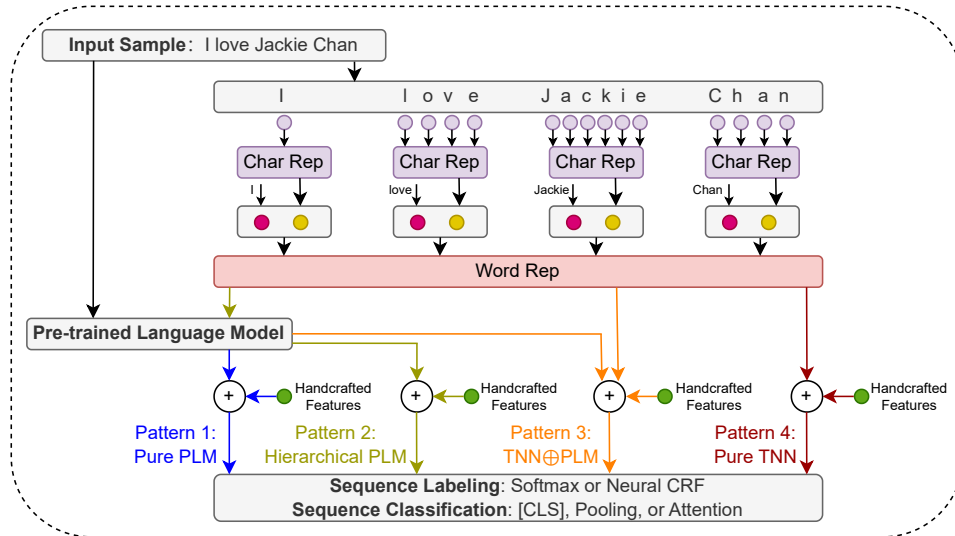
Input Sample: I love Jackie Chan

I love Jackie Chan

Char Rep

Char Rep

Char Rep

Char Rep

I

love

Jackie

Chan

Word Rep

Pre-trained Language Model

Handcrafted Features

Handcrafted Features

Handcrafted Features

Handcrafted Features

Pattern 1: Pure PLM

Pattern 2: Hierarchical PLM

Pattern 3: TNN$\oplus$PLM

Pattern 4: Pure TNN

Sequence Labeling: Softmax or Neural CRF
Sequence Classification: [CLS], Pooling, or Attention